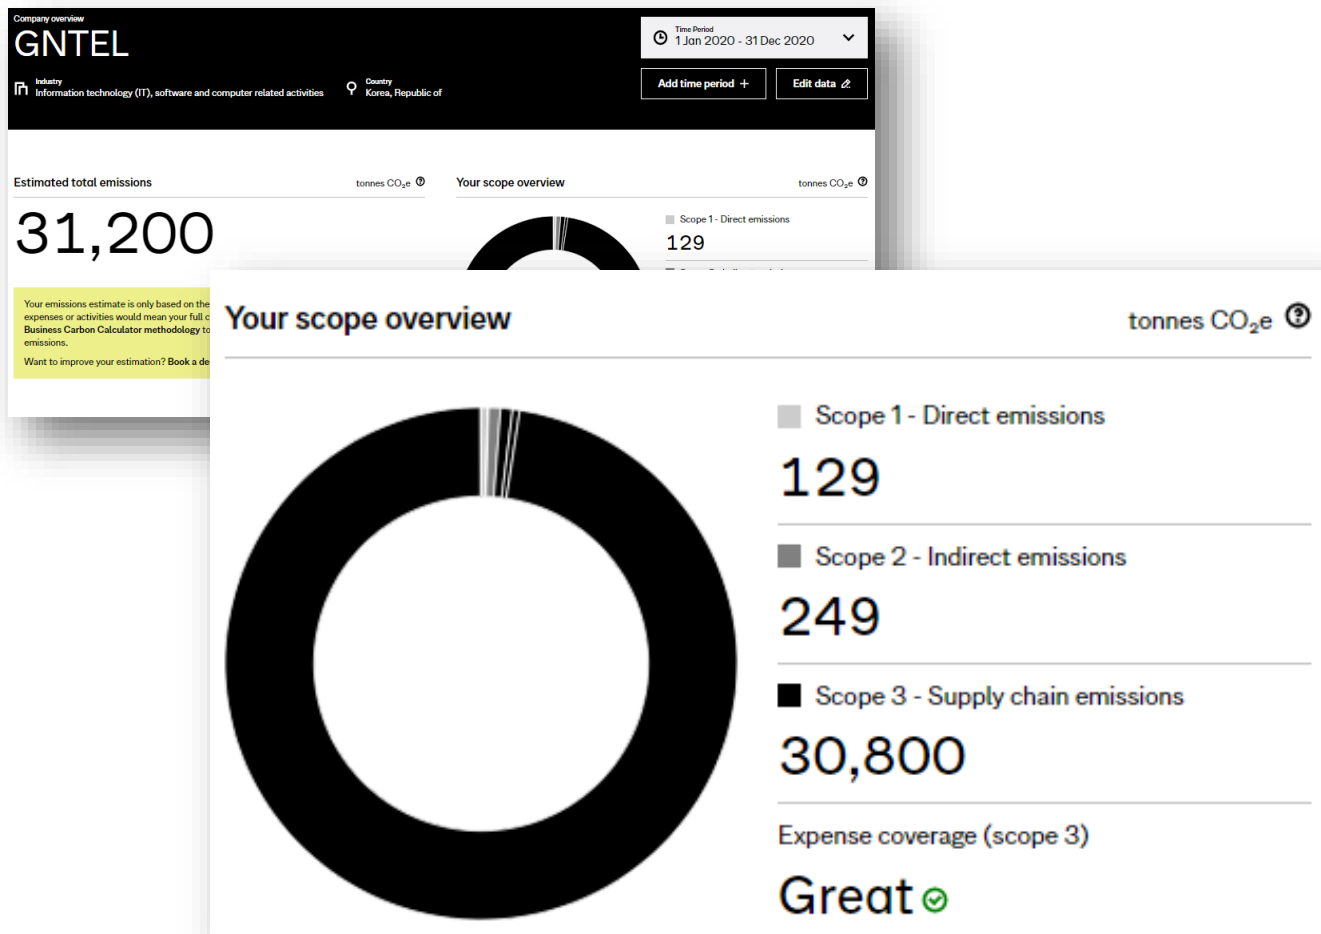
Company overview
GNTEL

Industry
Information technology (IT), software and computer related activities

Country
Korea, Republic of

Time Period
1 Jan 2020 - 31 Dec 2020

Add time period +

Edit data

Estimated total emissions
tonnes $CO_2e$

31,200

Your emissions estimate is only based on the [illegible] expenses or activities would mean your full c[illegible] Business Carbon Calculator methodology to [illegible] emissions.

Want to improve your estimation? Book a de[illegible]

Your scope overview
tonnes $CO_2e$

Scope 1 - Direct emissions
129

Your scope overview
tonnes $CO_2e$

Scope 1 - Direct emissions
129

Scope 2 - Indirect emissions
249

Scope 3 - Supply chain emissions
30,800

Expense coverage (scope 3)
Great